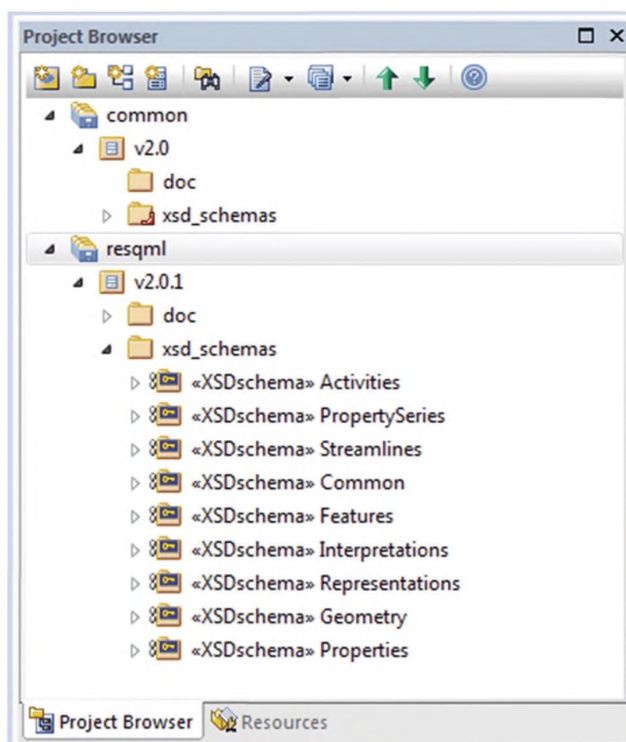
Project Browser

common

v2.0

doc

xsd_schemas

resqml

v2.0.1

doc

xsd_schemas

«XSDschema» Activities

«XSDschema» PropertySeries

«XSDschema» Streamlines

«XSDschema» Common

«XSDschema» Features

«XSDschema» Interpretations

«XSDschema» Representations

«XSDschema» Geometry

«XSDschema» Properties

Project Browser | Resources